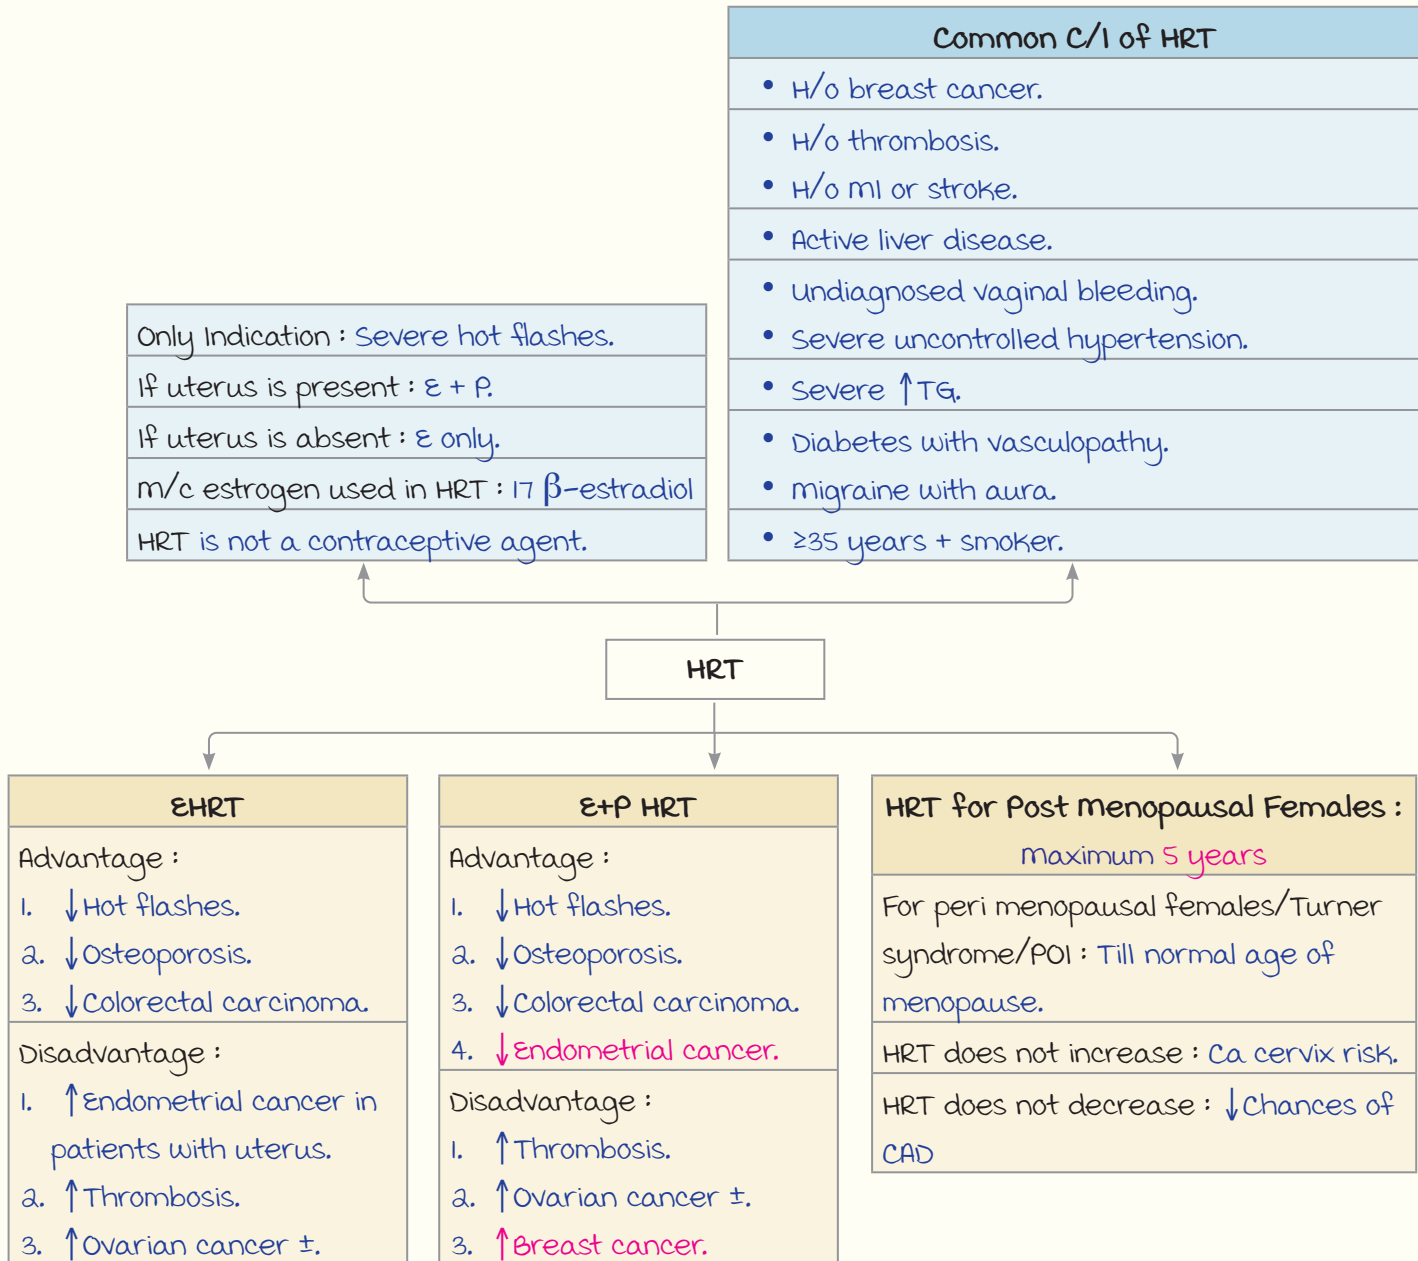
Common C/I of HRT

- H/o breast cancer.
- H/o thrombosis.
- H/o MI or stroke.
- Active liver disease.
- Undiagnosed vaginal bleeding.
- Severe uncontrolled hypertension.
- Severe ↑TG.
- Diabetes with vasculopathy.
- Migraine with aura.
- ≥35 years + smoker.

Only Indication : Severe hot flashes.
If uterus is present : ε + P.
If uterus is absent : ε only.
M/c estrogen used in HRT : 17 β-estradiol
HRT is not a contraceptive agent.

HRT

εHRT
Advantage :
1. ↓Hot flashes.
2. ↓Osteoporosis.
3. ↓Colorectal carcinoma.
Disadvantage :
1. ↑Endometrial cancer in patients with uterus.
2. ↑Thrombosis.
3. ↑Ovarian cancer ±.

ε+P HRT
Advantage :
1. ↓Hot flashes.
2. ↓Osteoporosis.
3. ↓Colorectal carcinoma.
4. ↓Endometrial cancer.
Disadvantage :
1. ↑Thrombosis.
2. ↑Ovarian cancer ±.
3. ↑Breast cancer.

HRT for Post menopausal Females : Maximum 5 years
For peri menopausal females/Turner syndrome/POI : Till normal age of menopause.
HRT does not increase : Ca cervix risk.
HRT does not decrease : ↓Chances of CAD